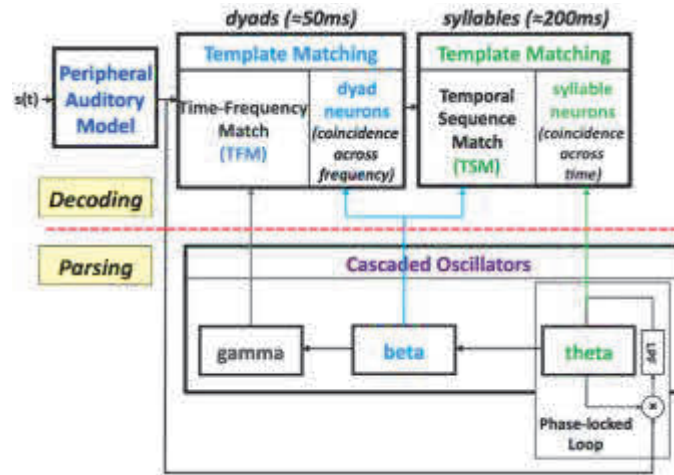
dyads (≈50ms)

syllables (≈200ms)

s(t)

Peripheral Auditory Model

Template Matching

Time-Frequency Match (TFM)

dyad neurons (coincidence across frequency)

Template Matching

Temporal Sequence Match (TSM)

syllable neurons (coincidence across time)

Decoding

Parsing

Cascaded Oscillators

gamma

beta

theta

LPF

×

Phase-locked Loop